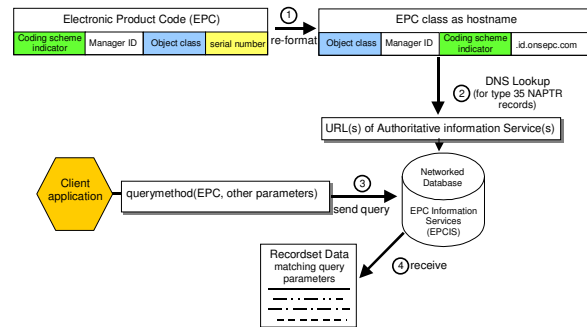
Electronic Product Code (EPC)

| Coding scheme indicator | Manager ID | Object class | serial number |
|---|---|---|---|

1 re-format

EPC class as hostname

| Object class | Manager ID | Coding scheme indicator | .id.onsepc.com |
|---|---|---|---|

2 DNS Lookup (for type 35 NAPTR records)

URL(s) of Authoritative information Service(s)

Client application

querymethod(EPC, other parameters)

3 send query

Networked Database

EPC Information Services (EPCIS)

4 receive

Recordset Data matching query parameters